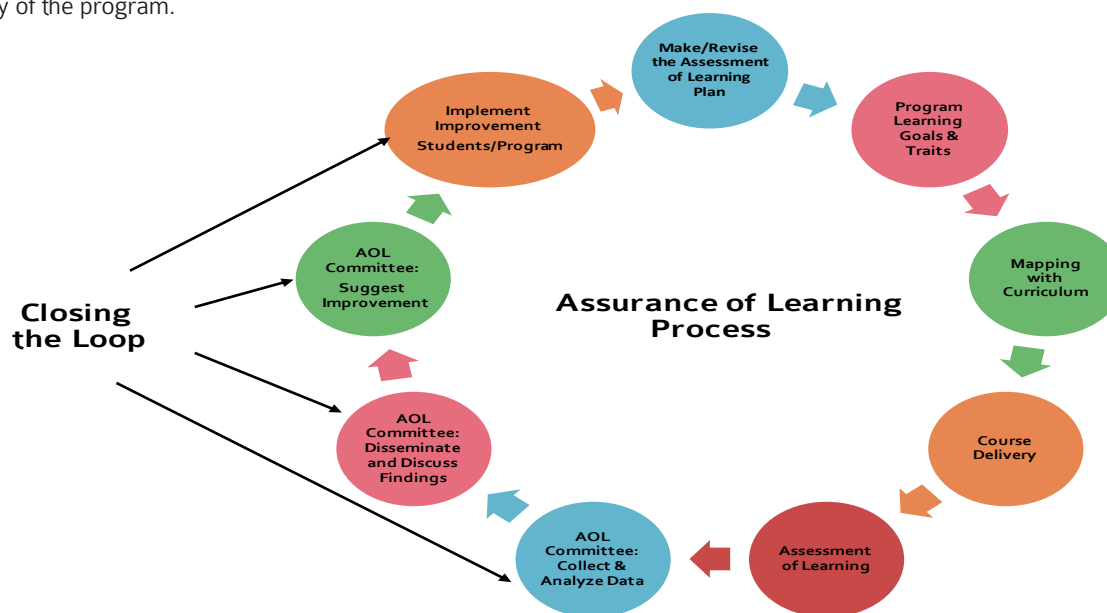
y of the program.

Make/Revise the Assessment of Learning Plan

Program Learning Goals & Traits

Mapping with Curriculum

Course Delivery

Assessment of Learning

AOL Committee: Collect & Analyze Data

AOL Committee: Disseminate and Discuss Findings

AOL Committee: Suggest Improvement

Implement Improvement Students/Program

Assurance of Learning Process

Closing the Loop